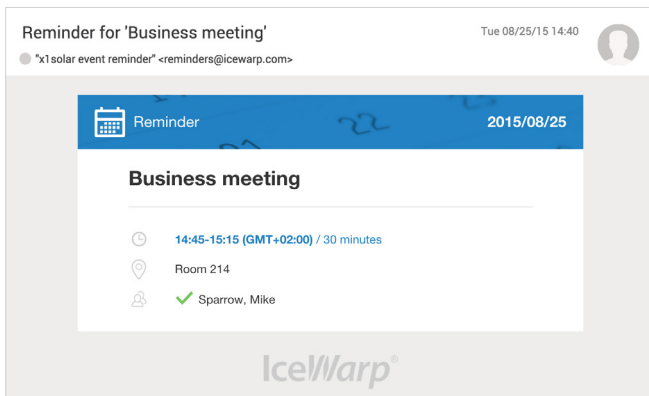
Reminder for 'Business meeting'

Tue 08/25/15 14:40

"x1solar event reminder" <reminders@icewarp.com>

Reminder

2015/08/25

Business meeting

14:45-15:15 (GMT+02:00) / 30 minutes

Room 214

Sparrow, Mike

IceWarp®